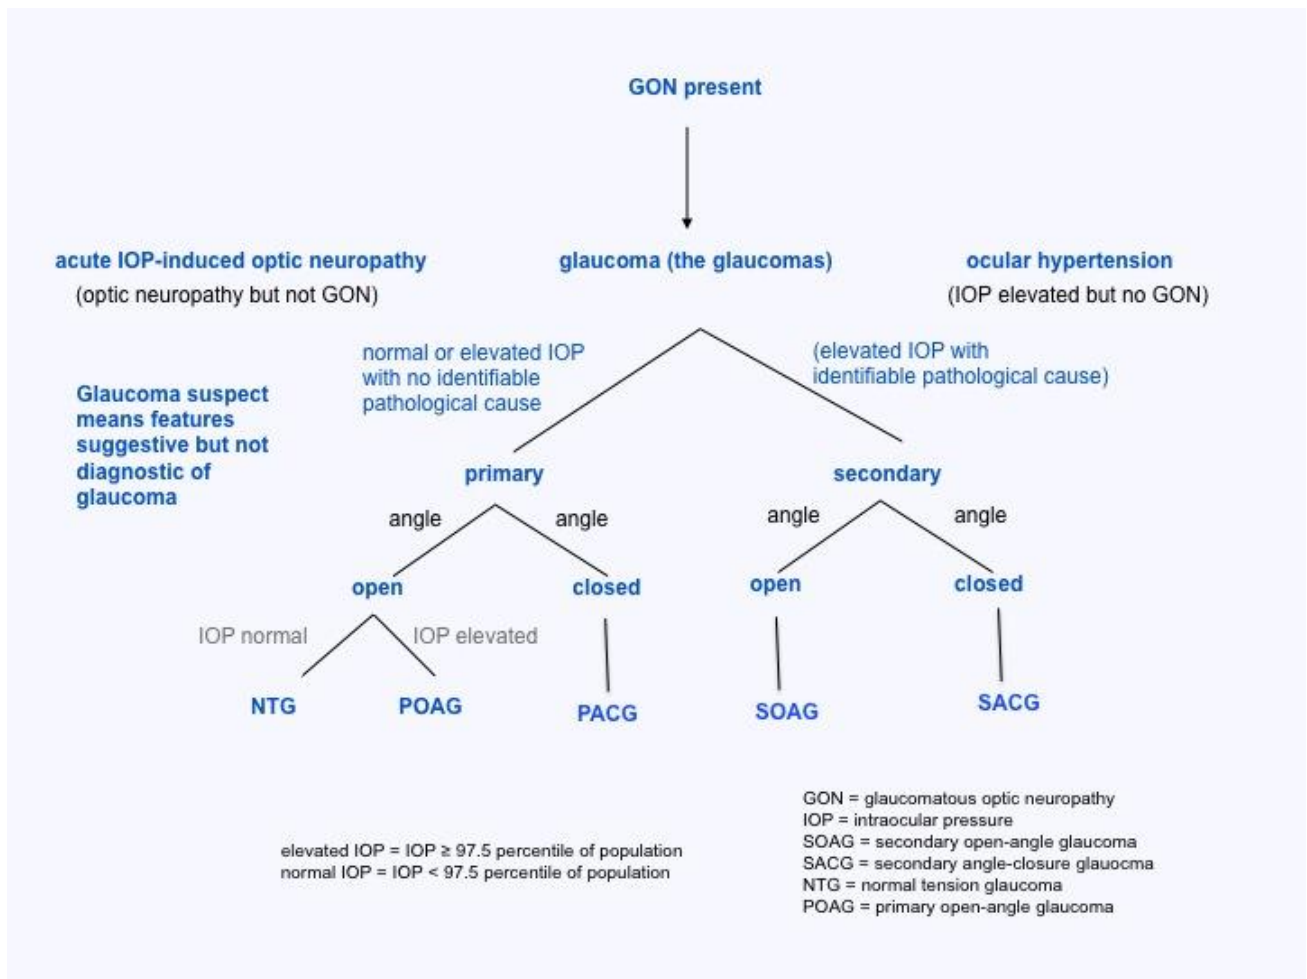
GON present

acute IOP-induced optic neuropathy
(optic neuropathy but not GON)

glaucoma (the glaucomas)

ocular hypertension
(IOP elevated but no GON)

normal or elevated IOP with no identifiable pathological cause

(elevated IOP with identifiable pathological cause)

Glaucoma suspect means features suggestive but not diagnostic of glaucoma

primary

secondary

angle

angle

angle

angle

open

closed

open

closed

IOP normal

IOP elevated

NTG

POAG

PACG

SOAG

SACG

elevated IOP = IOP ≥ 97.5 percentile of population
normal IOP = IOP < 97.5 percentile of population

GON = glaucomatous optic neuropathy
IOP = intraocular pressure
SOAG = secondary open-angle glaucoma
SACG = secondary angle-closure glauocma
NTG = normal tension glaucoma
POAG = primary open-angle glaucoma